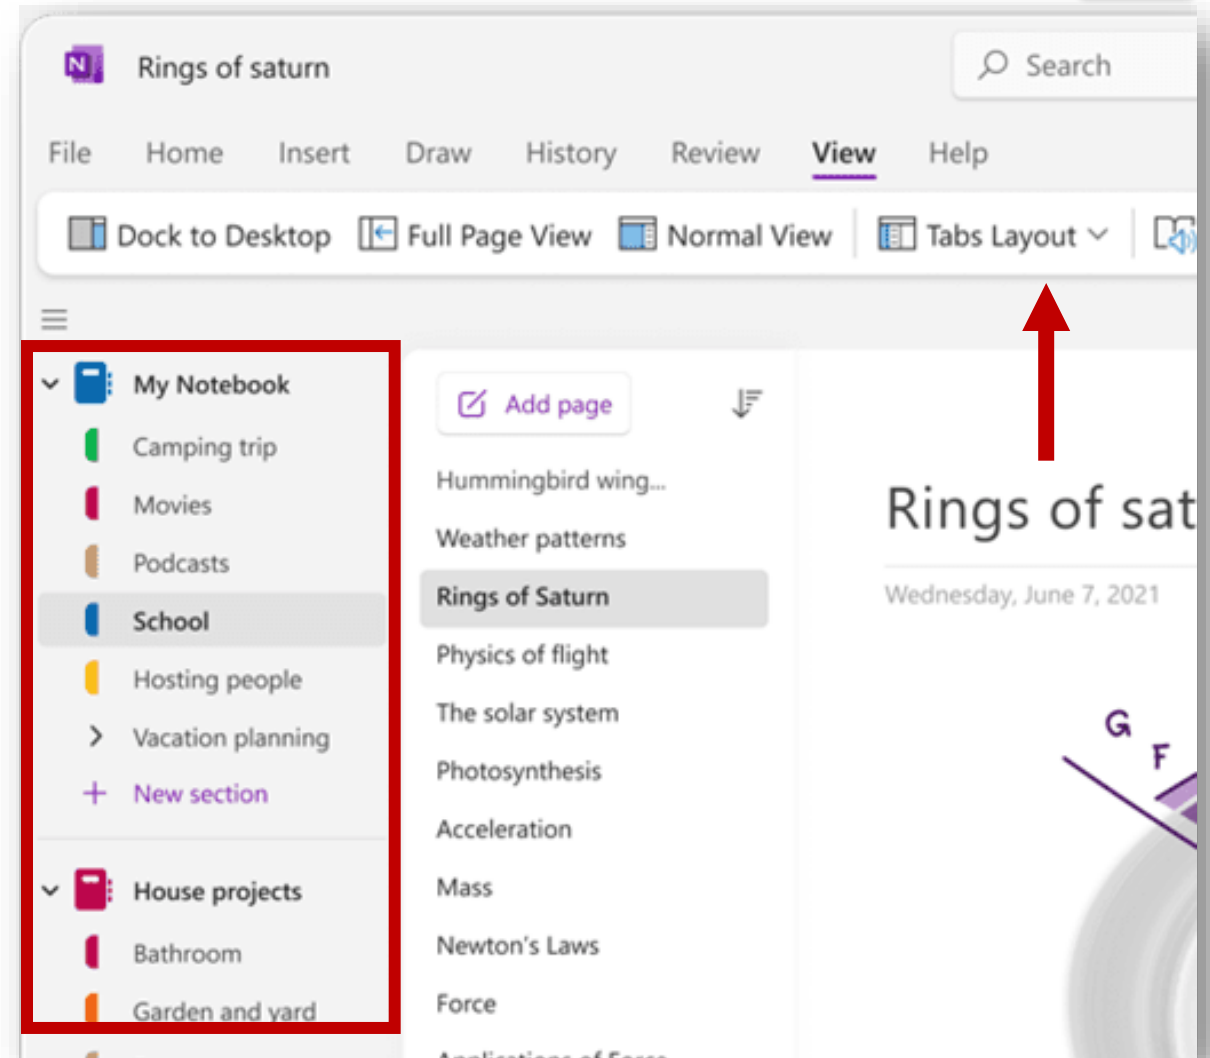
N
Rings of saturn

Search

File Home Insert Draw History Review View Help

Dock to Desktop Full Page View Normal View Tabs Layout

My Notebook
Camping trip
Movies
Podcasts
School
Hosting people
Vacation planning
New section
House projects
Bathroom
Garden and yard

Add page
Hummingbird wing...
Weather patterns
Rings of Saturn
Physics of flight
The solar system
Photosynthesis
Acceleration
Mass
Newton's Laws
Force
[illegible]

Rings of sat
Wednesday, June 7, 2021

G
F